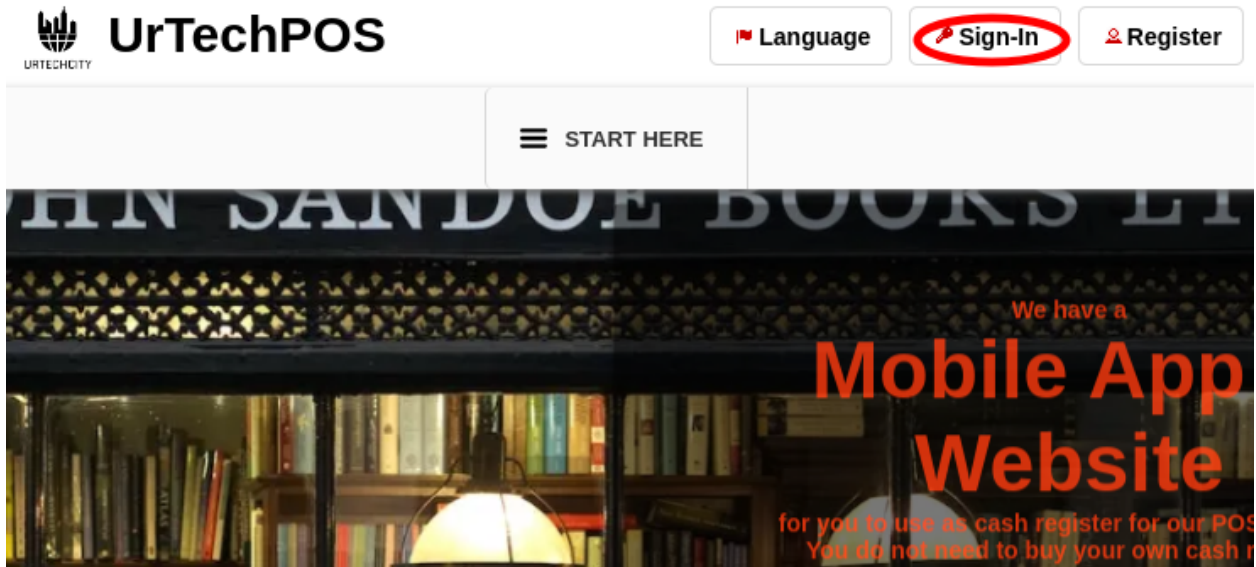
URTECHCITY

UrTechPOS

Language

Sign-In

Register

START HERE

OHN SANDOE BOOKS LT

We have a

Mobile App

Website

for you to use as cash register for our POS

You do not need to buy your own cash r